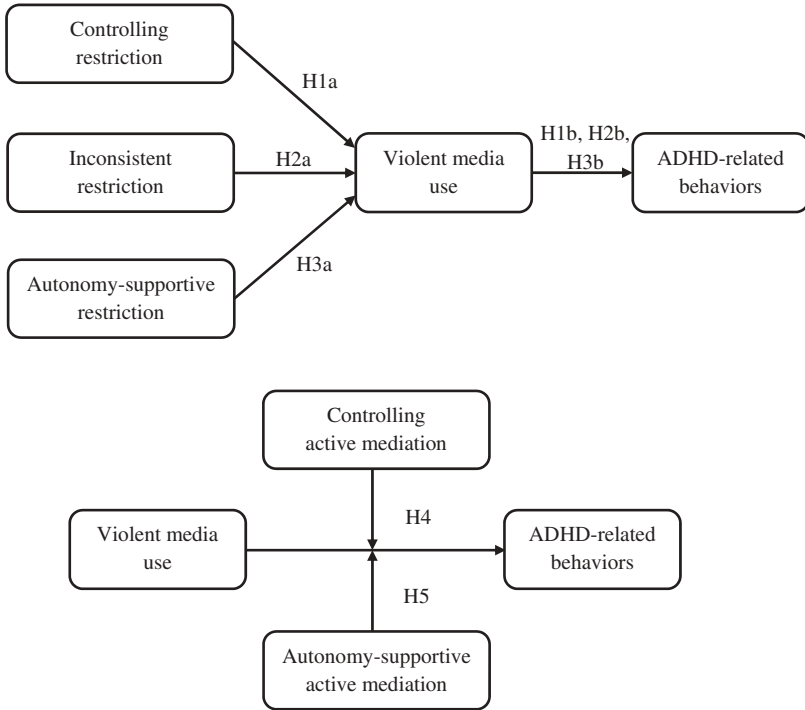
Controlling restriction

H1a

Inconsistent restriction

H2a

Violent media use

H1b, H2b, H3b

ADHD-related behaviors

Autonomy-supportive restriction

H3a

Controlling active mediation

Violent media use

H4

ADHD-related behaviors

H5

Autonomy-supportive active mediation